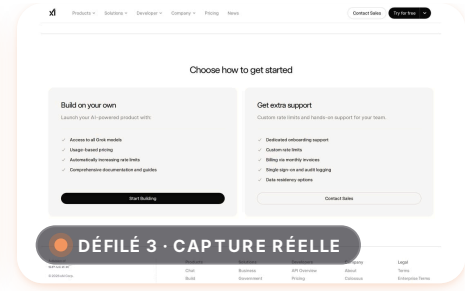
xI Products Solutions Developer Company Pricing News Contact Sales Try for free

Choose how to get started

Build on your own

Launch your AI-powered product with:

Access to all Grok models

Usage-based pricing

Automatically increasing rate limits

Comprehensive documentation and guides

Start Building

Get extra support

Custom rate limits and hands-on support for your team.

Dedicated onboarding support

Custom rate limits

Billing via monthly invoices

Single sign-on and audit logging

Data residency options

Contact Sales

DÉFILÉ 3 · CAPTURE RÉELLE

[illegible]

© xAI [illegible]

Products Chat Build

Business Grok Business Government

API Overview Pricing

Company About Enterprise Careers

Legal Terms Enterprise Terms